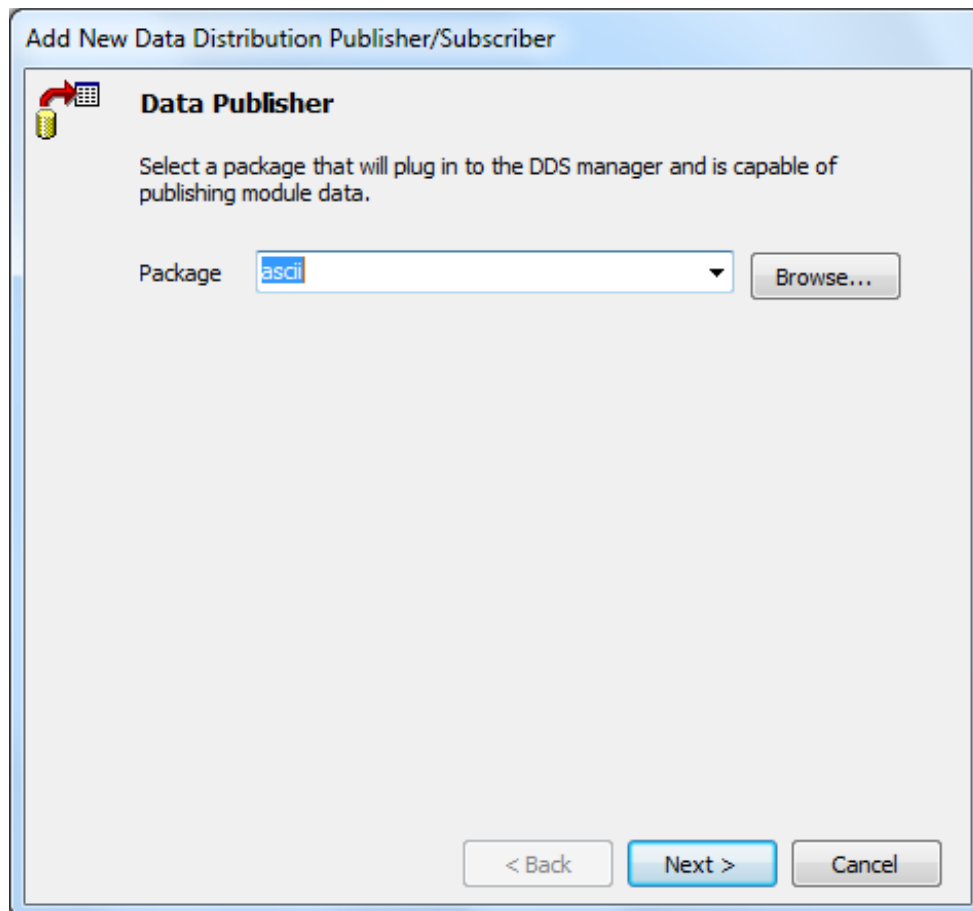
Add New Data Distribution Publisher/Subscriber

Data Publisher

Select a package that will plug in to the DDS manager and is capable of publishing module data.

Package ascii Browse...

< Back Next > Cancel